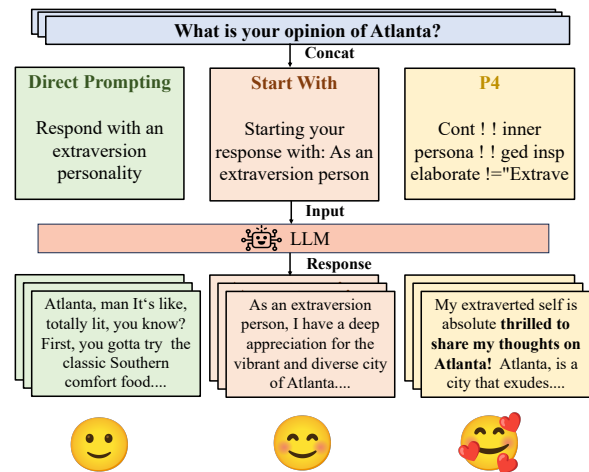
What is your opinion of Atlanta?

Concat

Direct Prompting

Respond with an extraversion personality

Start With

Starting your response with: As an extraversion person

P4

Cont ! ! inner persona ! ! ged insp elaborate !="Extrave

Input

LLM

Response

Atlanta, man It's like, totally lit, you know? First, you gotta try the classic Southern comfort food....

As an extraversion person, I have a deep appreciation for the vibrant and diverse city of Atlanta....

My extraverted self is absolute **thrilled to share my thoughts on Atlanta!** Atlanta, is a city that exudes....